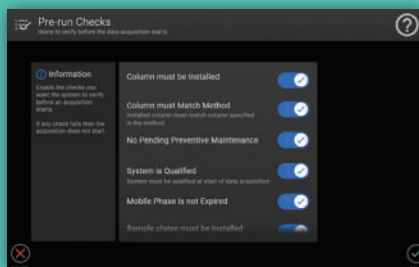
Pre-run Checks
Items to verify before the data acquisition starts

?

Information
Enable the checks you want the system to verify before an acquisition starts.
If any check fails then the acquisition does not start.

Column must be Installed

Column must Match Method
Installed column must match column specified in the method

No Pending Preventive Maintenance

System is Qualified
System must be qualified at start of data acquisition

Mobile Phase is not Expired

Sample plates must be Installed